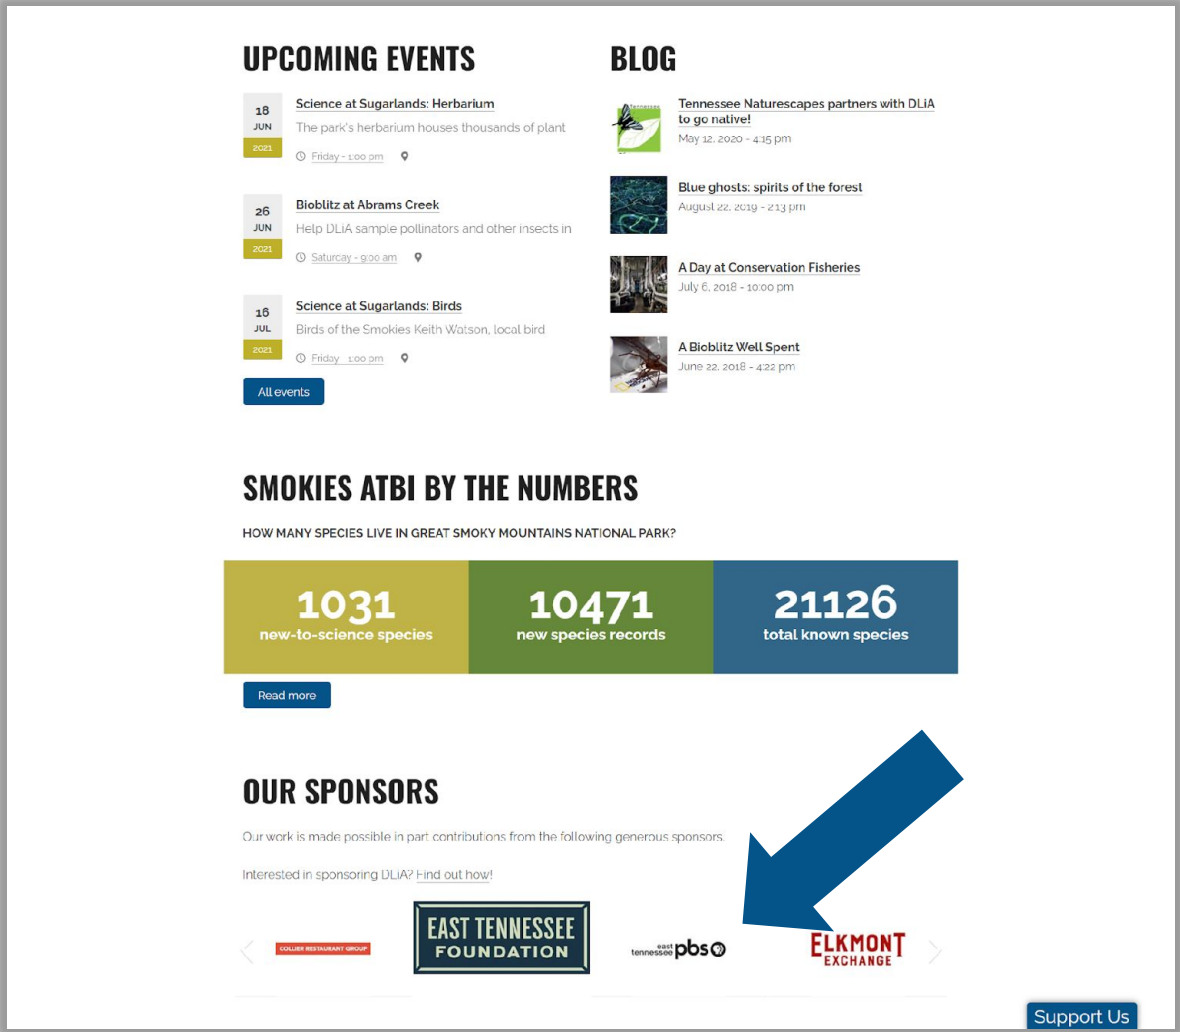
UPCOMING EVENTS

18
JUN
2021

Science at Sugarlands: Herbarium

The park's herbarium houses thousands of plant

Friday - 1:00 pm

26
JUN
2021

Bioblitz at Abrams Creek

Help DLiA sample pollinators and other insects in

Saturday - 9:00 am

16
JUL
2021

Science at Sugarlands: Birds

Birds of the Smokies Keith Watson, local bird

Friday - 1:00 pm

All events

BLOG

Tennessee Naturescapes partners with DLiA to go native!

May 12, 2020 - 4:15 pm

Blue ghosts: spirits of the forest

August 22, 2019 - 2:13 pm

A Day at Conservation Fisheries

July 6, 2018 - 10:00 pm

A Bioblitz Well Spent

June 22, 2018 - 4:22 pm

SMOKIES ATBI BY THE NUMBERS

HOW MANY SPECIES LIVE IN GREAT SMOKY MOUNTAINS NATIONAL PARK?

| 1031 new-to-science species | 10471 new species records | 21126 total known species |
|---|---|---|

Read more

OUR SPONSORS

Our work is made possible in part contributions from the following generous sponsors.

Interested in sponsoring DLiA? Find out how!

COLLIER RESTAURANT GROUP

EAST TENNESSEE FOUNDATION

east tennessee pbs

ELKMONT EXCHANGE

Support Us